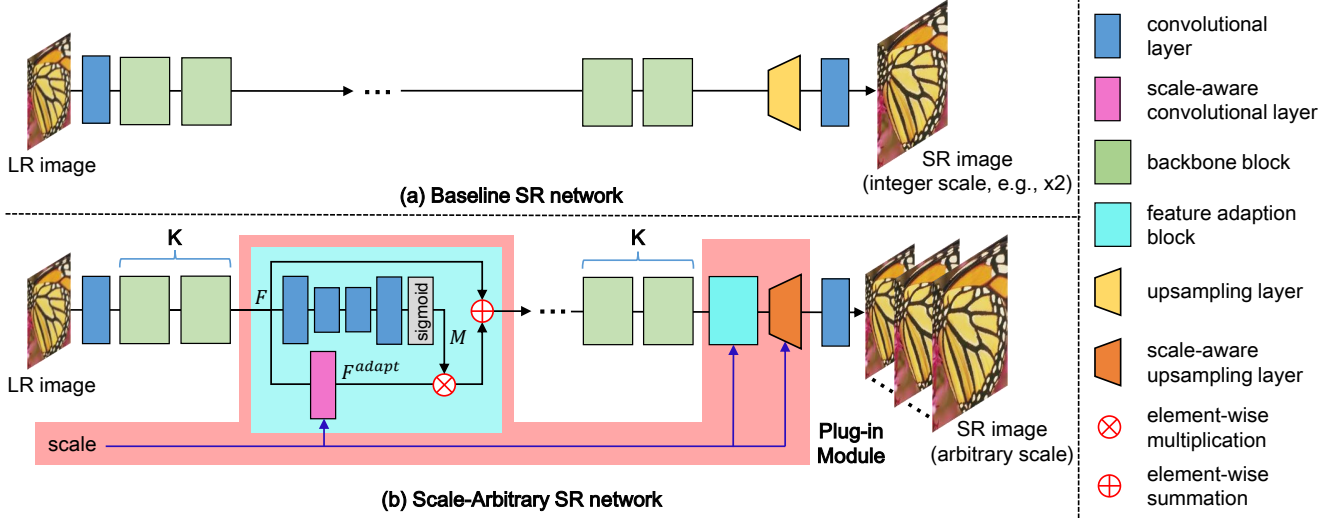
LR image

SR image
(integer scale, e.g., x2)

(a) Baseline SR network

K

F

sigmoid

M

$F^{adapt}$

K

LR image

scale

Plug-in Module

SR image
(arbitrary scale)

(b) Scale-Arbitrary SR network

convolutional layer

scale-aware convolutional layer

backbone block

feature adaption block

upsampling layer

scale-aware upsampling layer

element-wise multiplication

element-wise summation